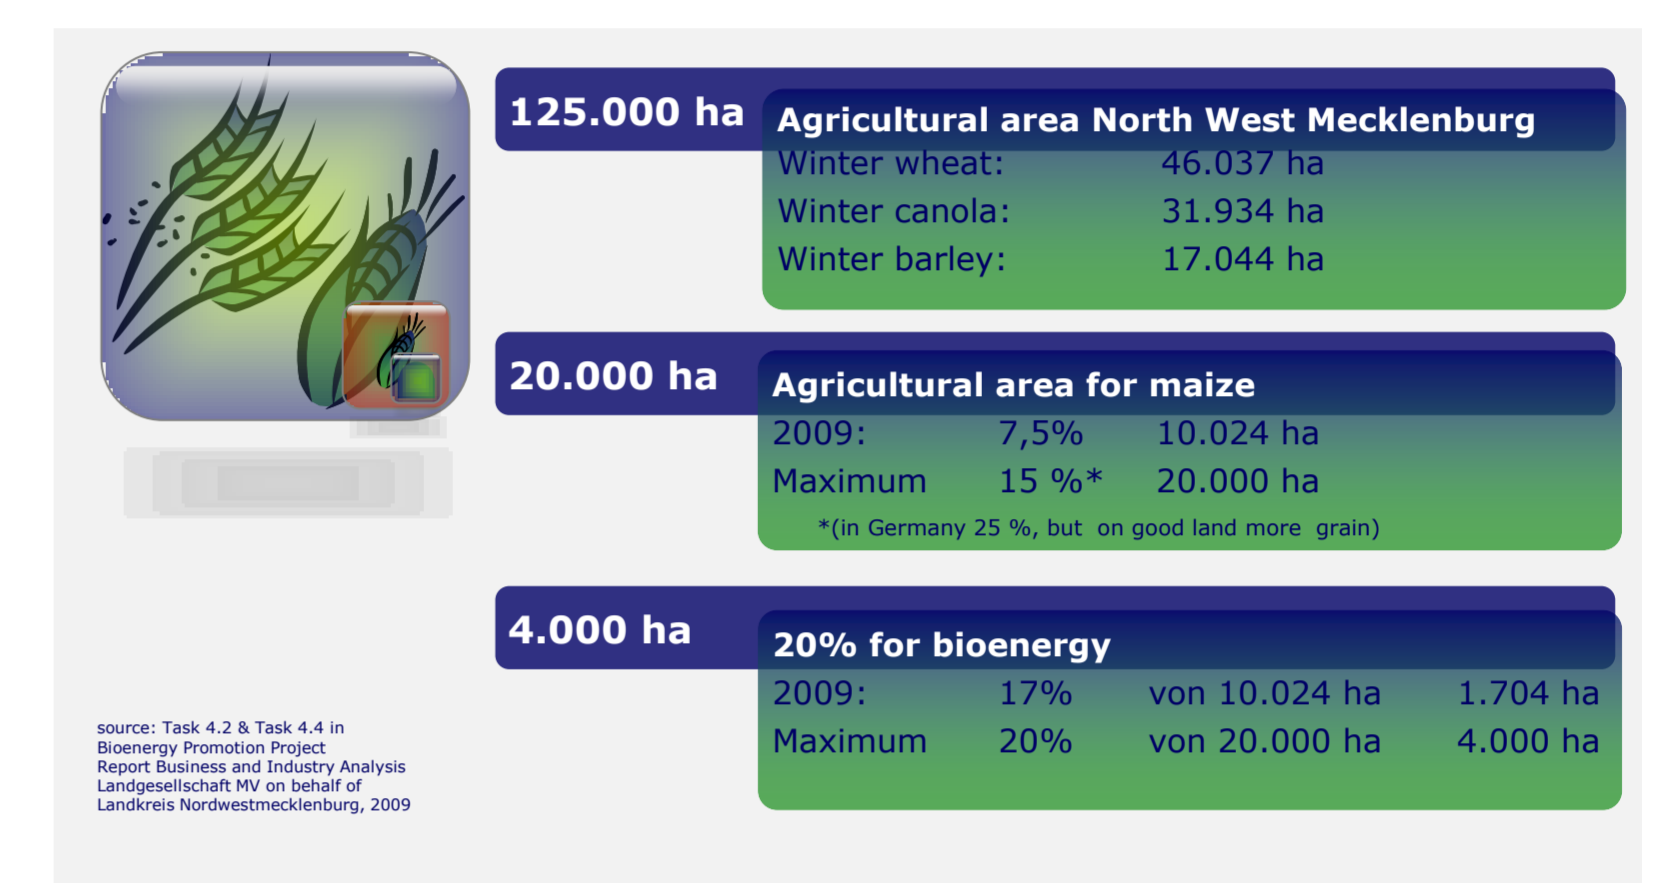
125.000 ha

Agricultural area North West Mecklenburg

| Winter wheat: | 46.037 ha |
|---|---|
| Winter canola: | 31.934 ha |
| Winter barley: | 17.044 ha |

20.000 ha

Agricultural area for maize

| 2009: | 7,5% | 10.024 ha |
|---|---|---|
| Maximum | 15 %* | 20.000 ha |

*(in Germany 25 %, but on good land more grain)

4.000 ha

20% for bioenergy

| 2009: | 17% | von 10.024 ha | 1.704 ha |
|---|---|---|---|
| Maximum | 20% | von 20.000 ha | 4.000 ha |

source: Task 4.2 & Task 4.4 in Bioenergy Promotion Project Report Business and Industry Analysis Landgesellschaft MV on behalf of Landkreis Nordwestmecklenburg, 2009